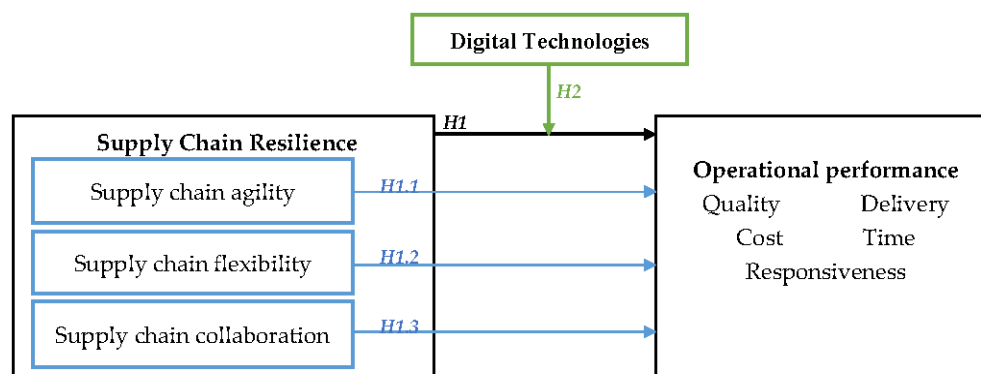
Digital Technologies

H2

H1

Supply Chain Resilience

Supply chain agility

Supply chain flexibility

Supply chain collaboration

H1.1

H1.2

H1.3

Operational performance

Quality Delivery

Cost Time

Responsiveness